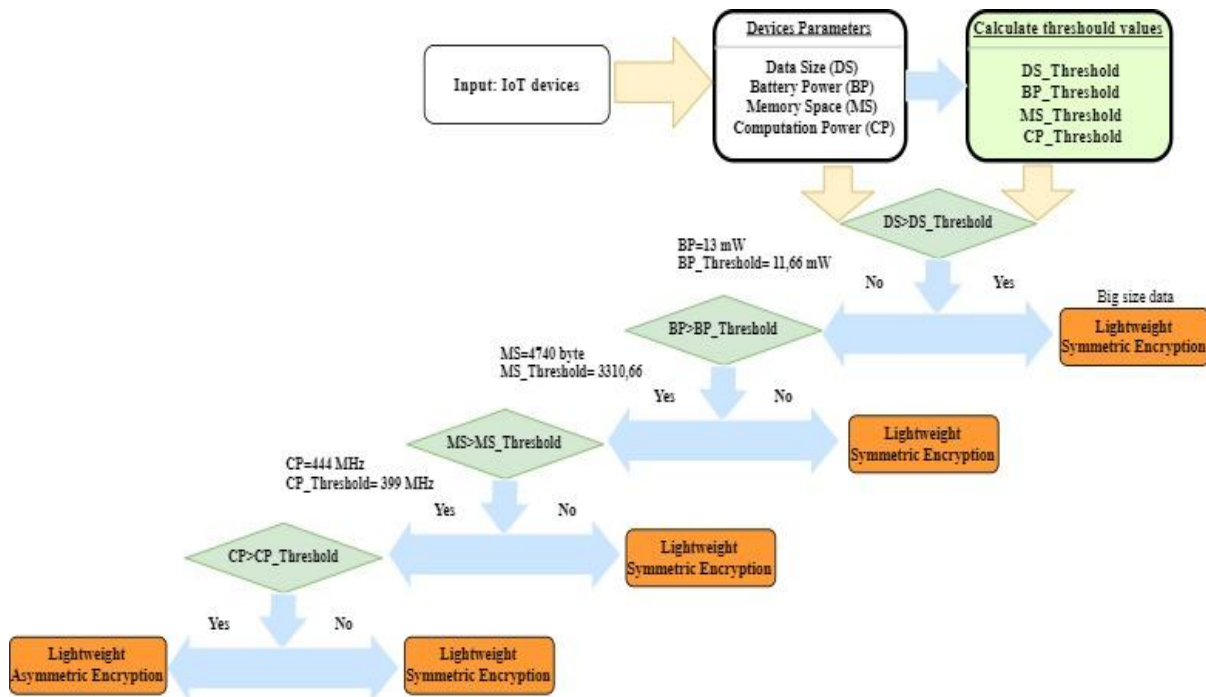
Input: IoT devices

Devices Parameters

Data Size (DS)
Battery Power (BP)
Memory Space (MS)
Computation Power (CP)

Calculate threshould values

DS_Threshold
BP_Threshold
MS_Threshold
CP_Threshold

DS>DS_Threshold

BP=13 mW
BP_Threshold= 11,66 mW

No

Yes

Big size data

Lightweight Symmetric Encryption

BP>BP_Threshold

MS=4740 byte
MS_Threshold= 3310,66

Yes

No

Lightweight Symmetric Encryption

MS>MS_Threshold

CP=444 MHz
CP_Threshold= 399 MHz

Yes

No

Lightweight Symmetric Encryption

CP>CP_Threshold

Yes

No

Lightweight Asymmetric Encryption

Lightweight Symmetric Encryption